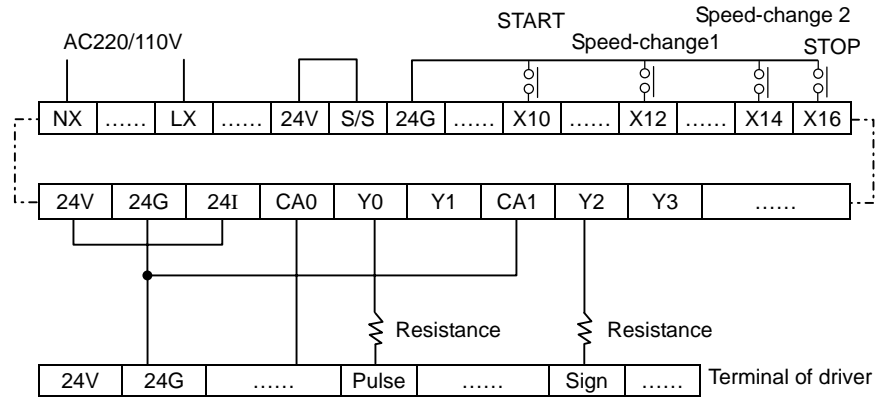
AC220/110V

START

Speed-change1

Speed-change 2

STOP

| NX | …… | LX | …… | 24V | S/S | 24G | …… | X10 | …… | X12 | …… | X14 | X16 |
|---|---|---|---|---|---|---|---|---|---|---|---|---|---|

| 24V | 24G | 24I | CA0 | Y0 | Y1 | CA1 | Y2 | Y3 | …… |
|---|---|---|---|---|---|---|---|---|---|

Resistance

Resistance

| 24V | 24G | …… | Pulse | …… | Sign | …… |
|---|---|---|---|---|---|---|

Terminal of driver